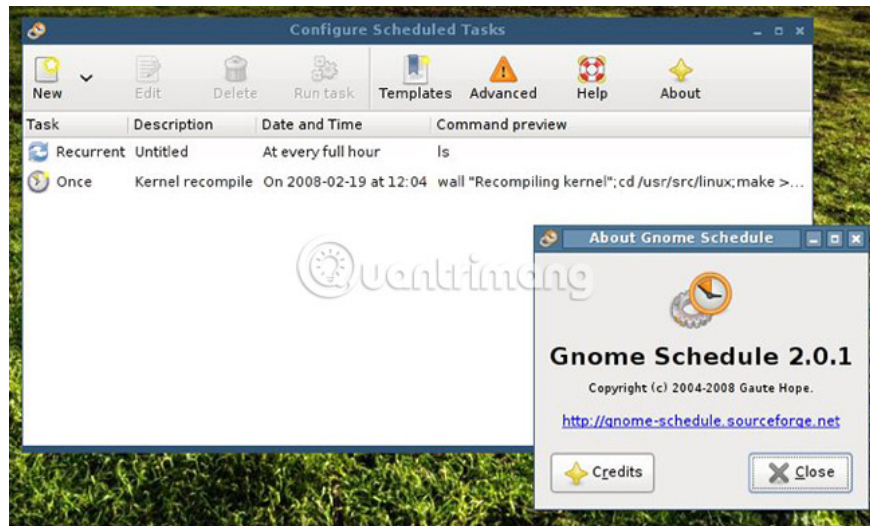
Configure Scheduled Tasks

New Edit Delete Run task Templates Advanced Help About

| Task | Description | Date and Time | Command preview |
|---|---|---|---|
| Recurrent | Untitled | At every full hour | ls |
| Once | Kernel recompile | On 2008-02-19 at 12:04 | wall "Recompiling kernel";cd /usr/src/linux;make >... |

Quantrimang

About Gnome Schedule

Gnome Schedule 2.0.1

Copyright (c) 2004-2008 Gaute Hope.

http://gnome-schedule.sourceforge.net

Credits Close